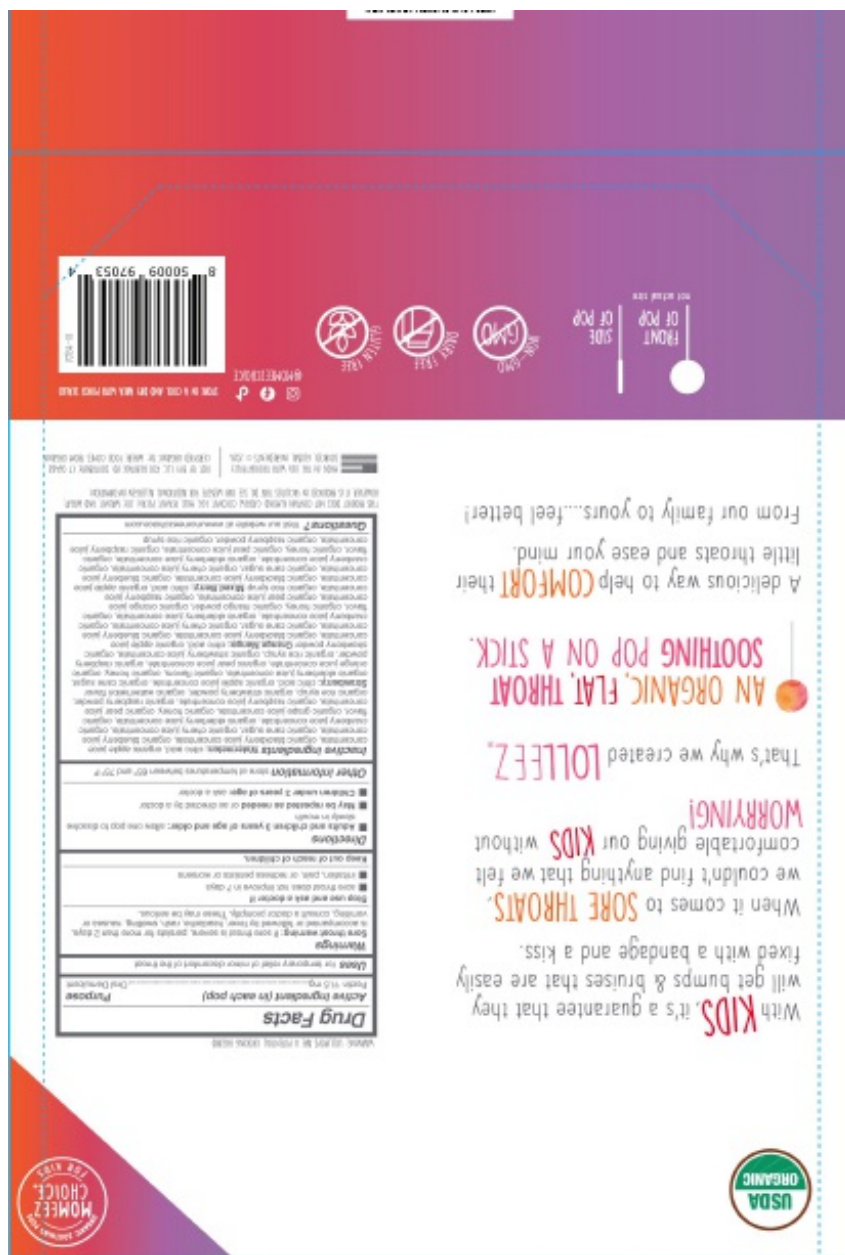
With KIDS, it's a guarantee that they will get bumps & bruises that are easily fixed with a bandage and a kiss.

When it comes to SORE THROATS, we couldn't find anything that we felt comfortable giving our KIDS without WORRYING!

That's why we created LOLLEEZ.

AN ORGANIC, FLAT, THROAT SOOTHING POP ON A STICK.

A delicious way to help COMFORT their little throats and ease your mind.

From our family to yours....feel better!

USDA ORGANIC

MOMEEZ CHOICE, FOR KIDS

Drug Facts

Active ingredient (in each pop) Purpose

Pectin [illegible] Oral Demulcent

Uses For temporary relief of minor discomfort of the throat

Warnings

Sore throat warning: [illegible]

Stop use and ask a doctor if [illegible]

Keep out of reach of children.

Directions

Adults and children 3 years of age and older: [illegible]

May be repeated as needed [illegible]

Children under 3 years of age: ask a doctor

Other information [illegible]

Inactive ingredients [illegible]

Questions? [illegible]

FRONT OF POP

SIDE OF POP

not actual size

NON GMO

DAIRY FREE

GLUTEN FREE

@MOMEEZCHOICE

8 50009 97053 4